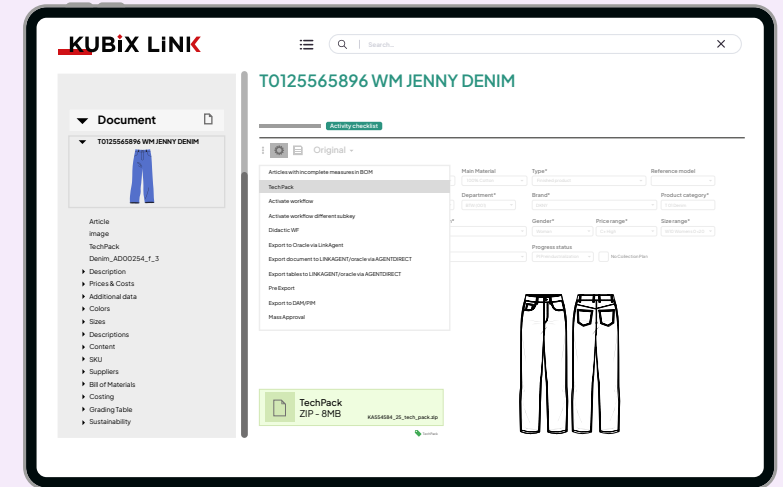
KUBIX LINK

Search...

Document

T0125565896 WM JENNY DENIM

Article
image
TechPack
Denim_AD00254_f_3
Description
Prices & Costs
Additional data
Colors
Sizes
Descriptions
Content
SKU
Suppliers
Bill of Materials
Costing
Grading Table
Sustainability

T0125565896 WM JENNY DENIM

Activity checklist

Original

Articles with incomplete measures in BCM
TechPack
Activate workflow
Activate workflow different subkey
Didactic WF
Export to Oracle via LinkAgent
Export document to LINKAGENT/oracle via AGENTDIRECT
Export tables to LINKAGENT/oracle via AGENTDIRECT
Pre Export
Export to DAM/PIM
Mass Approval

Main Material
Type*
Reference model
Department*
Brand*
Product category*
Gender*
Price range*
Size range*
Progress status
No Collection Plan

TechPack
ZIP - 8MB
KASS4584_25_tech_pack.zip
TechPack